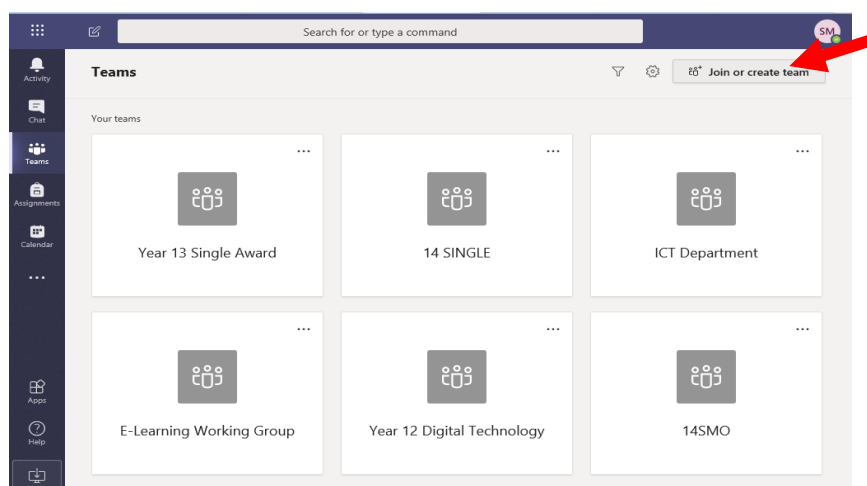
Search for or type a command

SM

Activity

Chat

Teams

Assignments

Calendar

...

Apps

Help

Teams

Join or create team

Your teams

...

Year 13 Single Award

...

14 SINGLE

...

ICT Department

...

E-Learning Working Group

...

Year 12 Digital Technology

...

14SMO